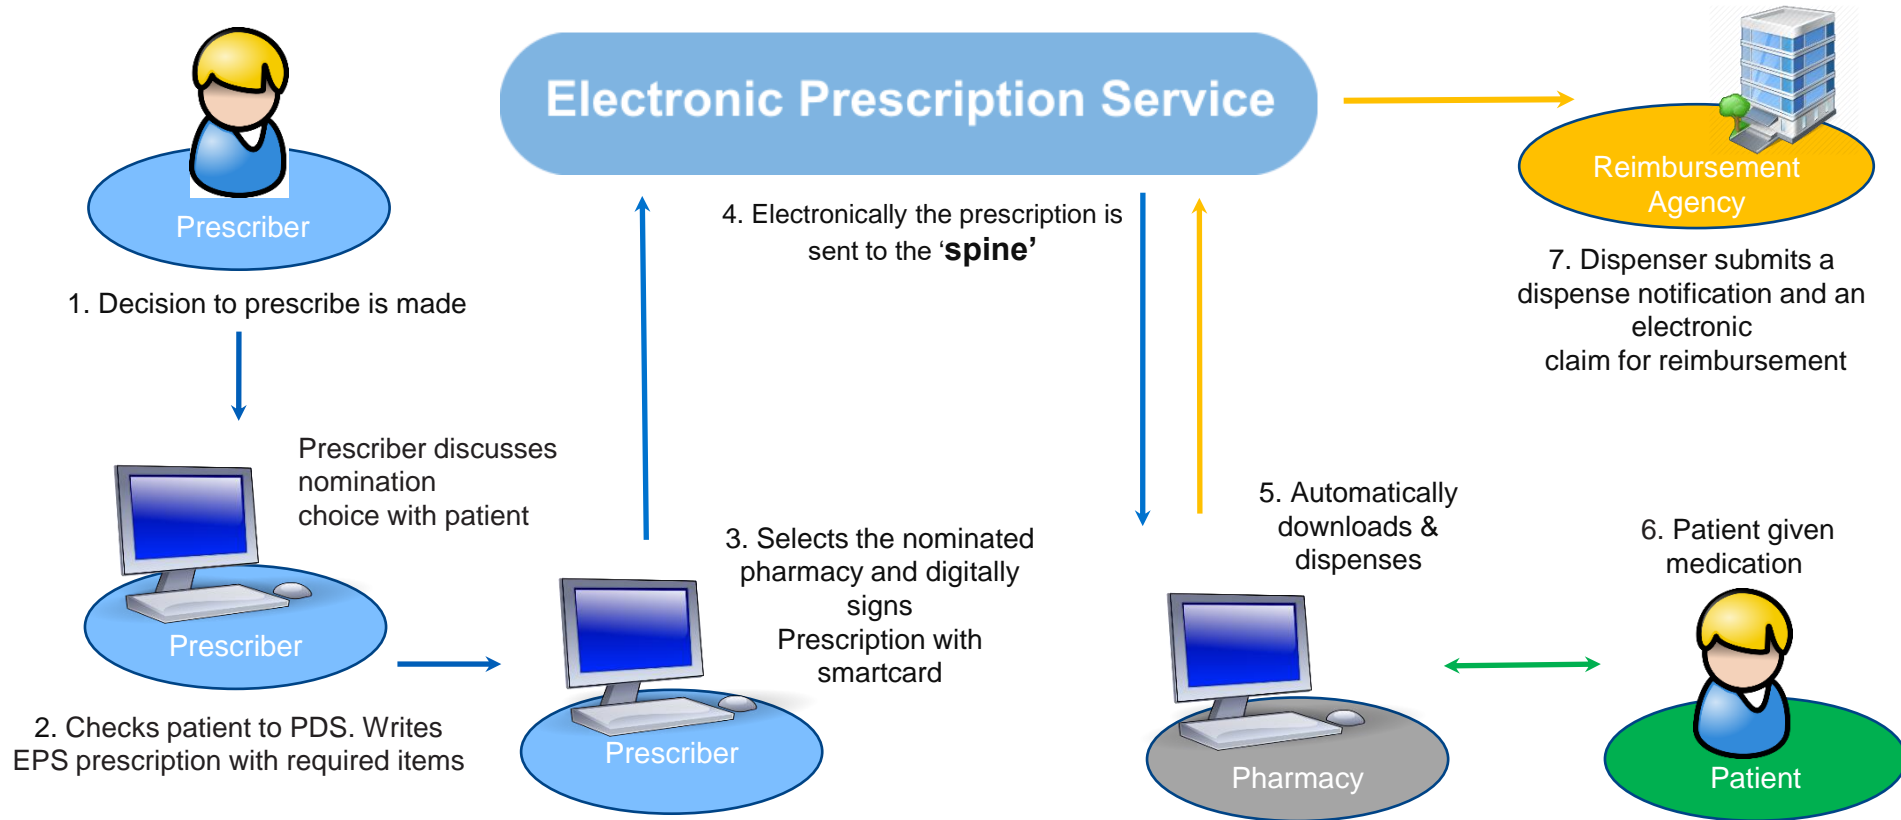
Electronic Prescription Service

Prescriber

1. Decision to prescribe is made

4. Electronically the prescription is sent to the '**spine**'

Reimbursement Agency

7. Dispenser submits a dispense notification and an electronic claim for reimbursement

Prescriber discusses nomination choice with patient

Prescriber

2. Checks patient to PDS. Writes EPS prescription with required items

Prescriber

3. Selects the nominated pharmacy and digitally signs Prescription with smartcard

5. Automatically downloads & dispenses

Pharmacy

6. Patient given medication

Patient